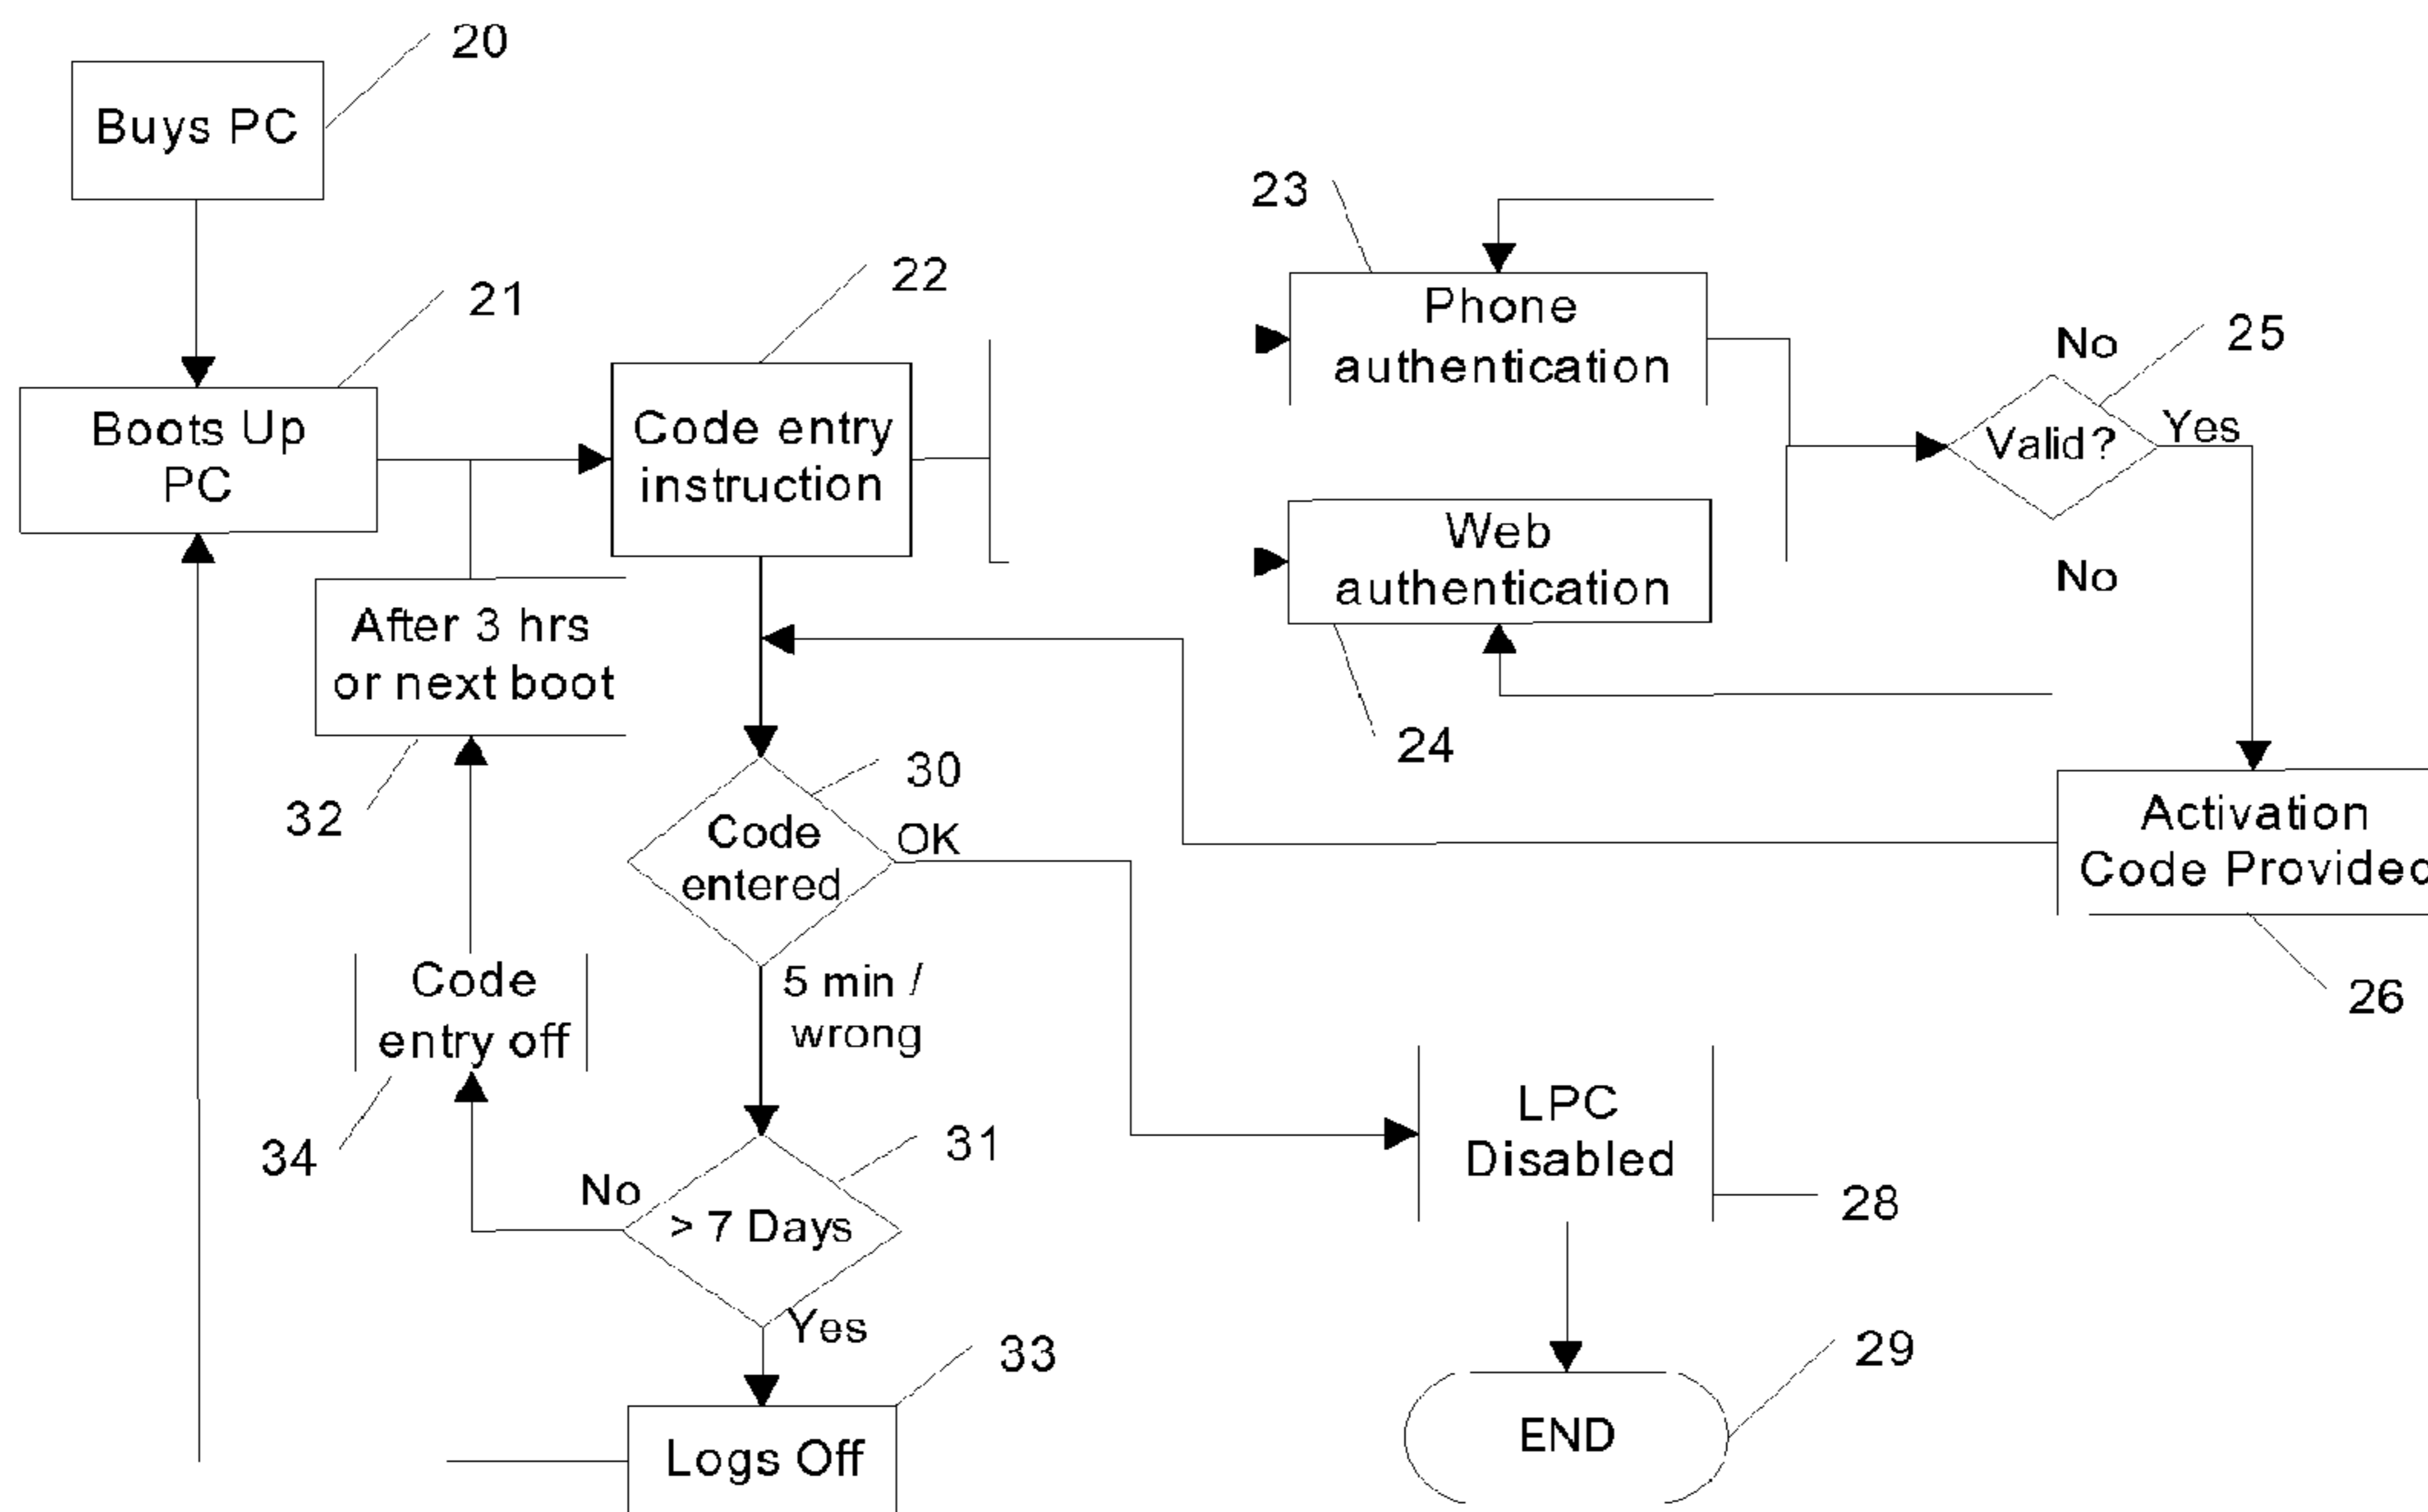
20

Buys PC

21

Boots Up PC

22

Code entry instruction

23

Phone authentication

Web authentication

24

25

No

Valid?

Yes

No

After 3 hrs or next boot

32

30

Code entered

OK

Activation Code Provided

26

5 min / wrong

Code entry off

34

31

No

> 7 Days

Yes

LPC Disabled

28

33

Logs Off

29

END